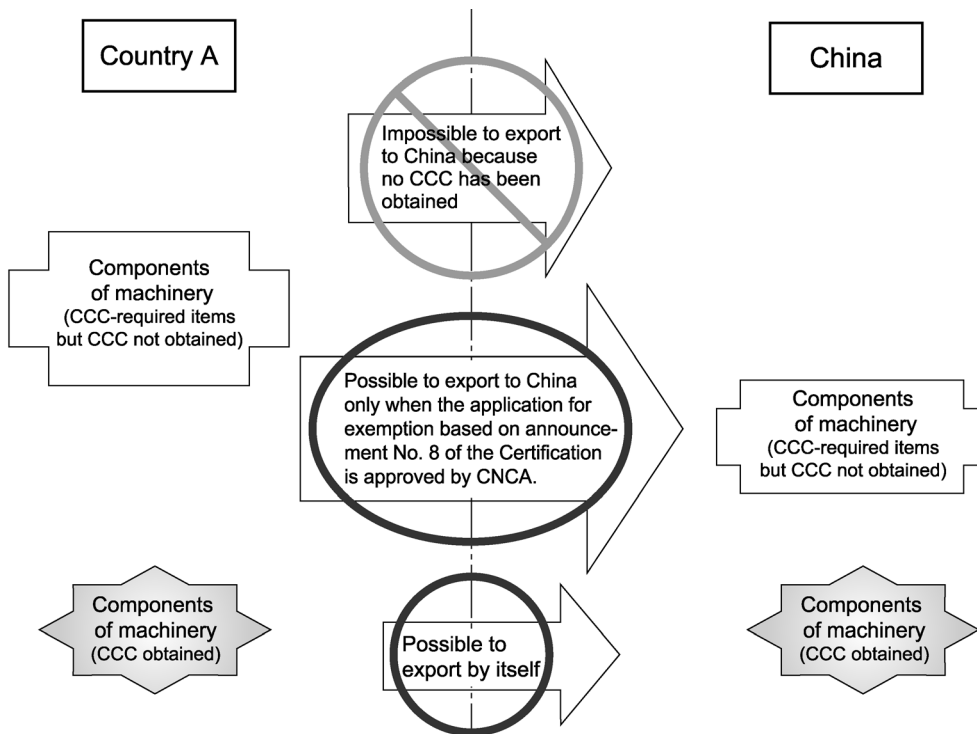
Country A

China

Impossible to export to China because no CCC has been obtained

Components of machinery (CCC-required items but CCC not obtained)

Possible to export to China only when the application for exemption based on announcement No. 8 of the Certification is approved by CNCA.

Components of machinery (CCC-required items but CCC not obtained)

Components of machinery (CCC obtained)

Possible to export by itself

Components of machinery (CCC obtained)